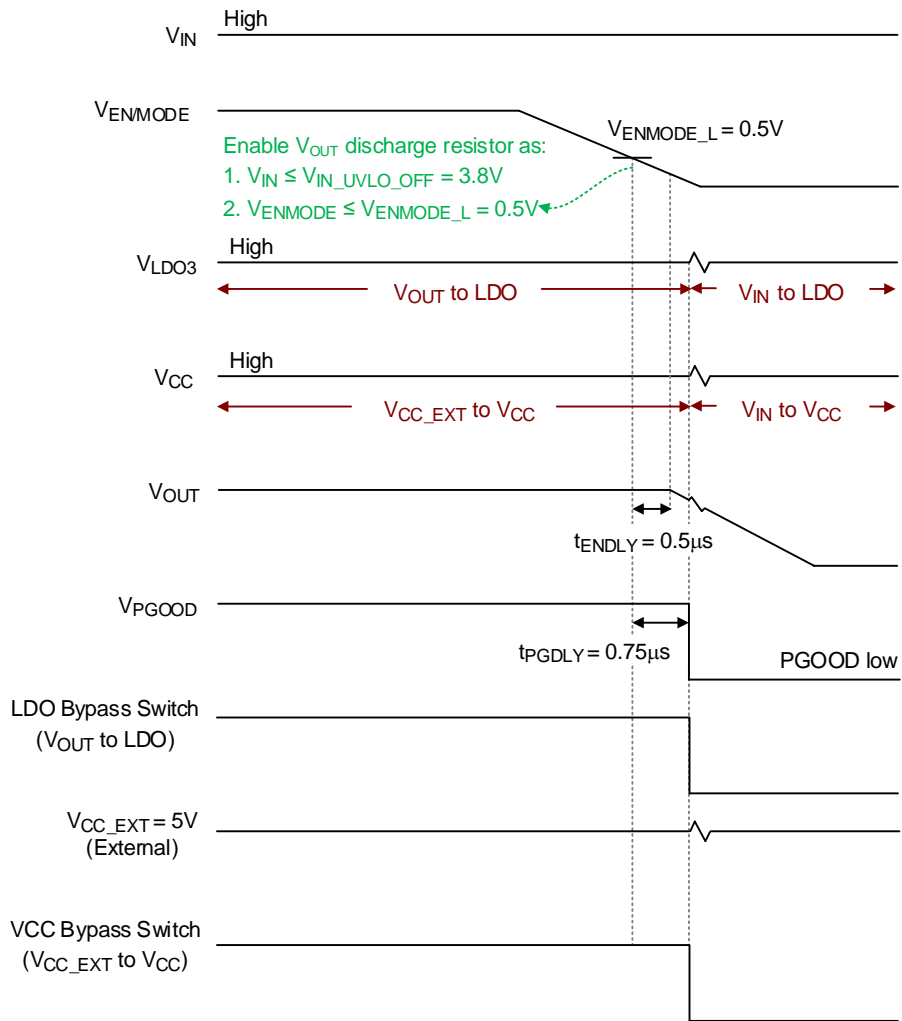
$V_{IN}$ High

$V_{EN/MODE}$

$V_{ENMODE\_L} = 0.5V$

Enable $V_{OUT}$ discharge resistor as:
1. $V_{IN} \le V_{IN\_UVLO\_OFF} = 3.8V$
2. $V_{ENMODE} \le V_{ENMODE\_L} = 0.5V$

$V_{LDO3}$ High

$V_{OUT}$ to LDO

$V_{IN}$ to LDO

$V_{CC}$ High

$V_{CC\_EXT}$ to $V_{CC}$

$V_{IN}$ to $V_{CC}$

$V_{OUT}$

$t_{ENDLY} = 0.5\mu s$

$V_{PGOOD}$

$t_{PGDLY} = 0.75\mu s$

PGOOD low

LDO Bypass Switch ($V_{OUT}$ to LDO)

$V_{CC\_EXT} = 5V$ (External)

VCC Bypass Switch ($V_{CC\_EXT}$ to $V_{CC}$)